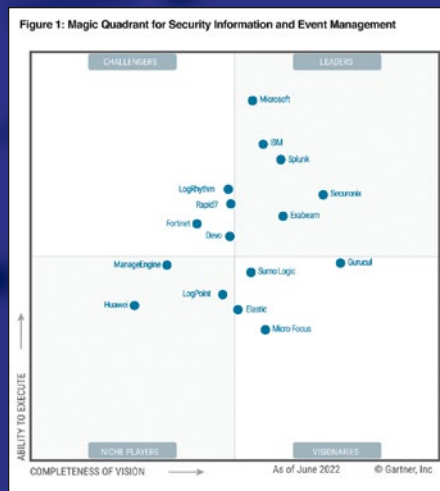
Figure 1: Magic Quadrant for Security Information and Event Management

CHALLENGERS

LEADERS

Microsoft

IBM

Splunk

LogRhythm

Rapid7

Securonix

Exabeam

Fortinet

Devo

ManageEngine

Sumo Logic

Gurucul

LogPoint

Huawei

Elastic

Micro Focus

ABILITY TO EXECUTE

NICHE PLAYERS

VISIONARIES

COMPLETENESS OF VISION

As of June 2022

© Gartner, Inc